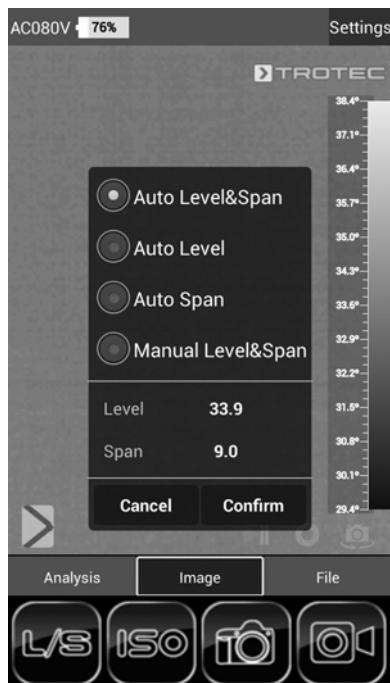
AC080V 76%
Settings
TROTEC
38.4°
37.1°
36.4°
35.7°
35.0°
34.3°
33.6°
32.9°
32.2°
31.5°
30.8°
30.1°
29.4°

Auto Level&Span
Auto Level
Auto Span
Manual Level&Span

Level 33.9
Span 9.0

Cancel
Confirm

Analysis
Image
File

L/S
ISO